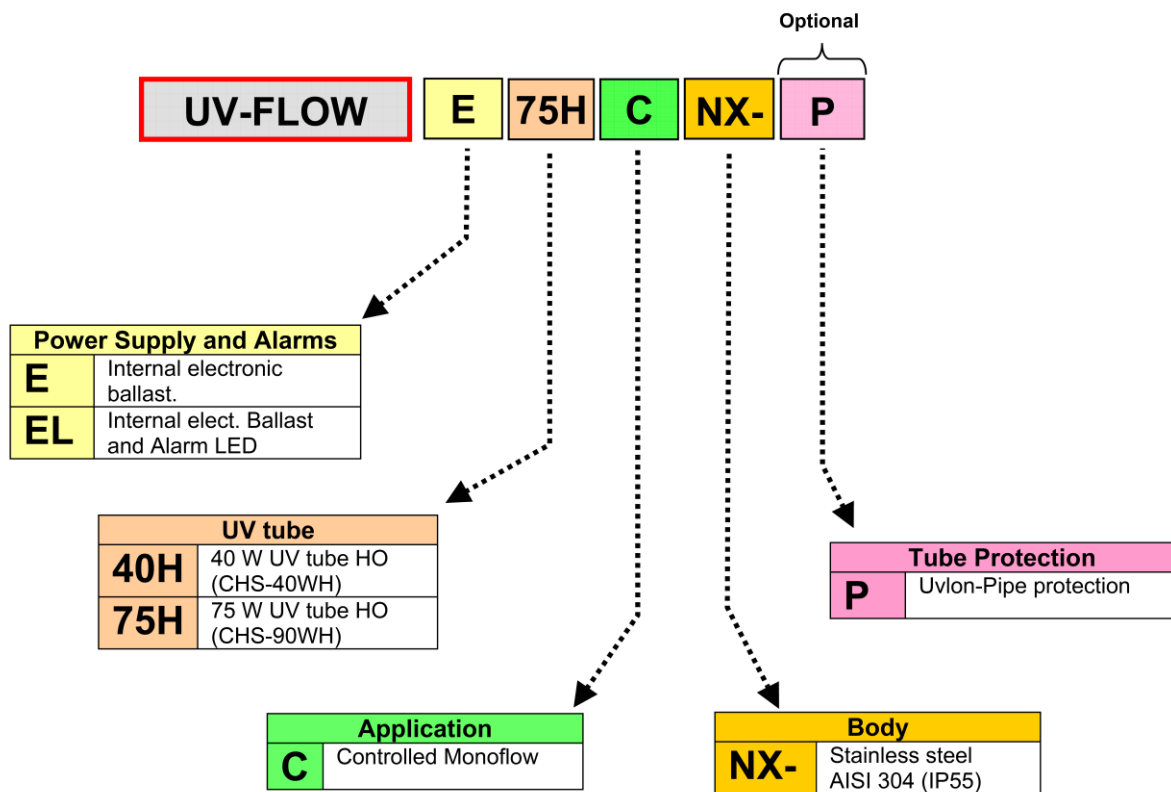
Optional

UV-FLOW E 75H C NX- P

| Power Supply and Alarms | |
|---|---|
| E | Internal electronic ballast. |
| EL | Internal elect. Ballast and Alarm LED |

| UV tube | |
|---|---|
| 40H | 40 W UV tube HO (CHS-40WH) |
| 75H | 75 W UV tube HO (CHS-90WH) |

| Tube Protection | |
|---|---|
| P | Uvlon-Pipe protection |

| Application | |
|---|---|
| C | Controlled Monoflow |

| Body | |
|---|---|
| NX- | Stainless steel AISI 304 (IP55) |